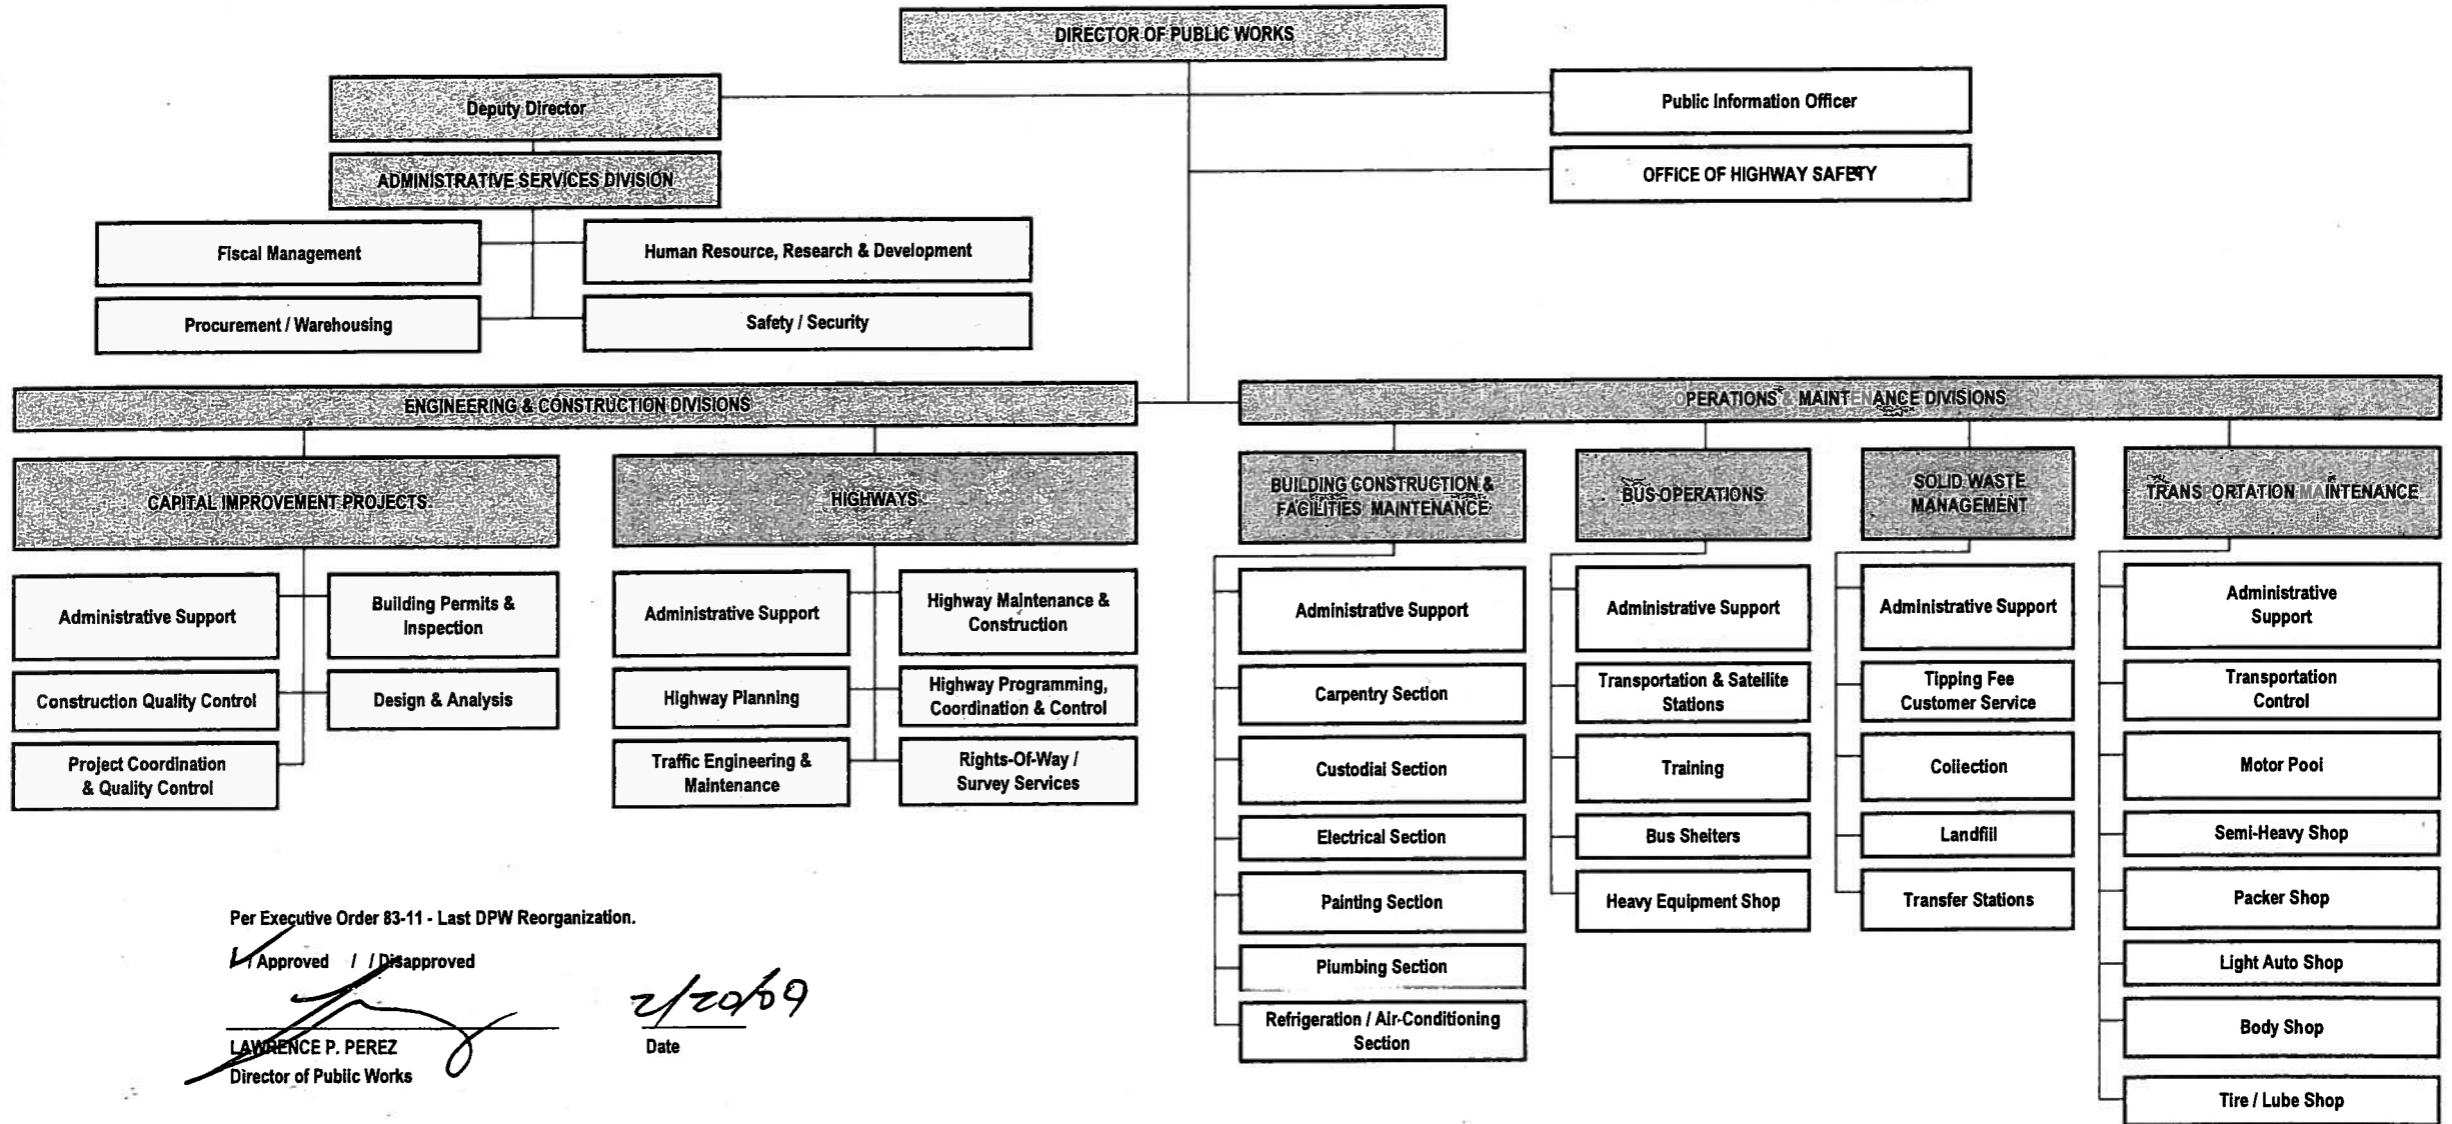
DIRECTOR OF PUBLIC WORKS

Deputy Director

ADMINISTRATIVE SERVICES DIVISION

Fiscal Management

Human Resource, Research & Development

Procurement / Warehousing

Safety / Security

Public Information Officer

OFFICE OF HIGHWAY SAFETY

ENGINEERING & CONSTRUCTION DIVISIONS

CAPITAL IMPROVEMENT PROJECTS

Administrative Support

Building Permits & Inspection

Construction Quality Control

Design & Analysis

Project Coordination & Quality Control

HIGHWAYS

Administrative Support

Highway Maintenance & Construction

Highway Planning

Highway Programming, Coordination & Control

Traffic Engineering & Maintenance

Rights-Of-Way / Survey Services

OPERATIONS & MAINTENANCE DIVISIONS

BUILDING CONSTRUCTION & FACILITIES MAINTENANCE

Administrative Support

Carpentry Section

Custodial Section

Electrical Section

Painting Section

Plumbing Section

Refrigeration / Air-Conditioning Section

BUS OPERATIONS

Administrative Support

Transportation & Satellite Stations

Training

Bus Shelters

Heavy Equipment Shop

SOLID WASTE MANAGEMENT

Administrative Support

Tipping Fee Customer Service

Collection

Landfill

Transfer Stations

TRANSPORTATION MAINTENANCE

Administrative Support

Transportation Control

Motor Pool

Semi-Heavy Shop

Packer Shop

Light Auto Shop

Body Shop

Tire / Lube Shop

Per Executive Order 83-11 - Last DPW Reorganization.

✓/ Approved / / Disapproved

LAWRENCE P. PEREZ
Director of Public Works

2/20/09
Date